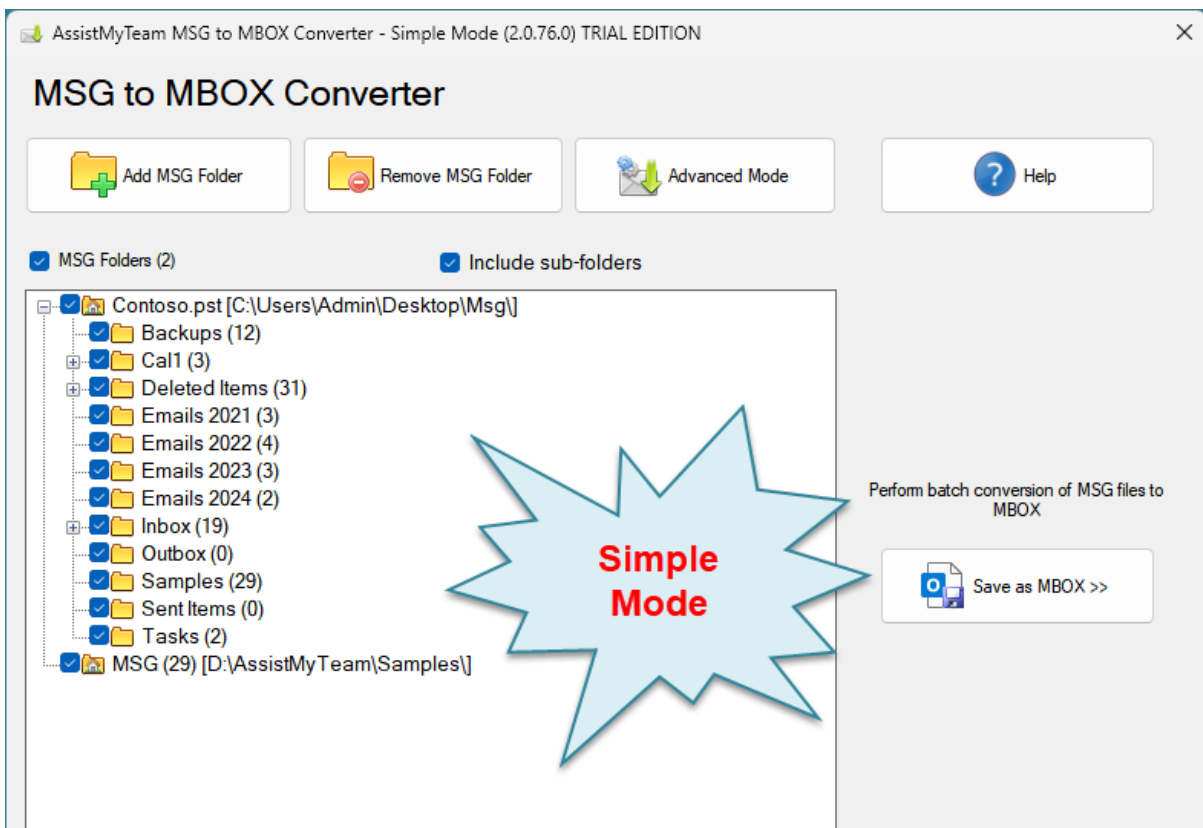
AssistMyTeam MSG to MBOX Converter - Simple Mode (2.0.76.0) TRIAL EDITION

MSG to MBOX Converter

Add MSG Folder

Remove MSG Folder

Advanced Mode

Help

MSG Folders (2)

Include sub-folders

Contoso.pst [C:\Users\Admin\Desktop\Msg\]
Backups (12)
Cal1 (3)
Deleted Items (31)
Emails 2021 (3)
Emails 2022 (4)
Emails 2023 (3)
Emails 2024 (2)
Inbox (19)
Outbox (0)
Samples (29)
Sent Items (0)
Tasks (2)
MSG (29) [D:\AssistMyTeam\Samples\]

Simple Mode

Perform batch conversion of MSG files to MBOX

Save as MBOX >>